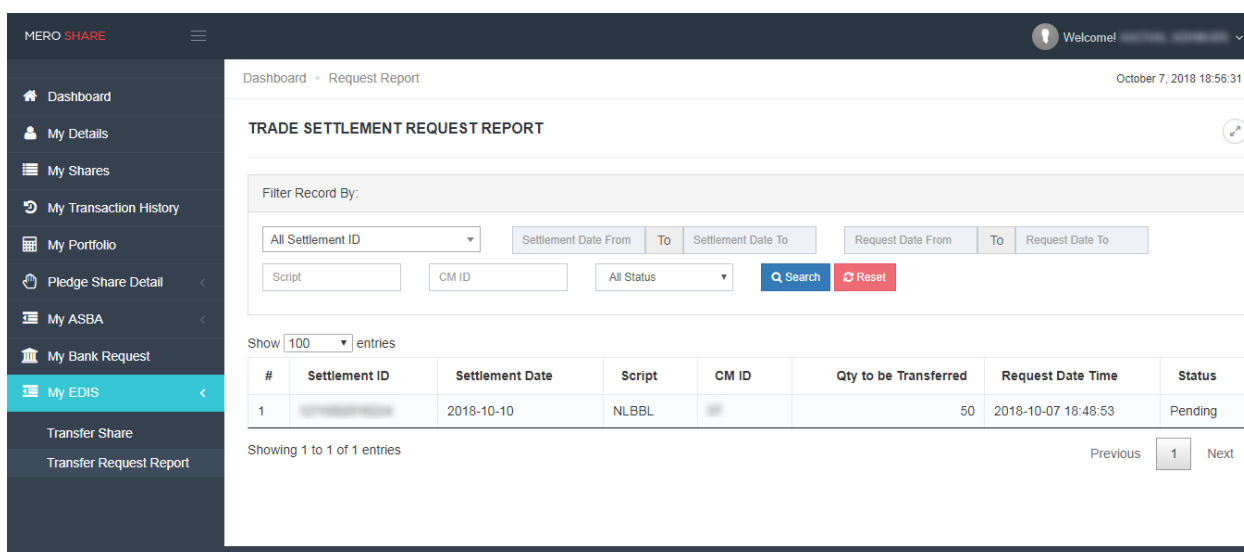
MERO SHARE

Welcome! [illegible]

Dashboard
My Details
My Shares
My Transaction History
My Portfolio
Pledge Share Detail
My ASBA
My Bank Request
My EDIS
Transfer Share
Transfer Request Report

Dashboard • Request Report

October 7, 2018 18:56:31

TRADE SETTLEMENT REQUEST REPORT

Filter Record By:

All Settlement ID
Settlement Date From To Settlement Date To
Request Date From To Request Date To
Script
CM ID
All Status
Search
Reset

Show 100 entries

| # | Settlement ID | Settlement Date | Script | CM ID | Qty to be Transferred | Request Date Time | Status |
|---|---|---|---|---|---|---|---|
| 1 | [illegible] | 2018-10-10 | NLBBL | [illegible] | 50 | 2018-10-07 18:48:53 | Pending |

Showing 1 to 1 of 1 entries

Previous 1 Next